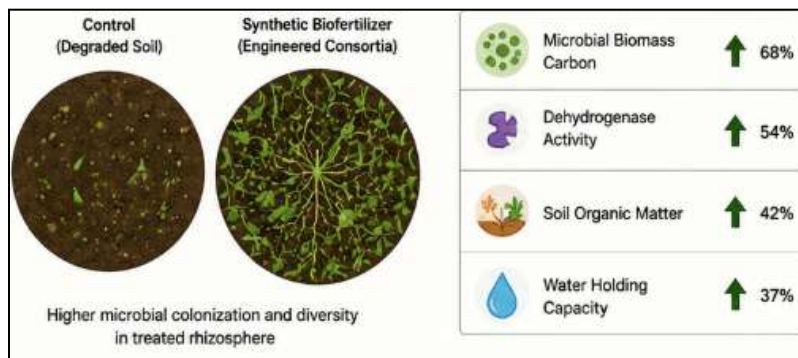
Control
(Degraded Soil)

Synthetic Biofertilizer
(Engineered Consortia)

Higher microbial colonization and diversity in treated rhizosphere

| | |
|---|---|
| Microbial Biomass Carbon | 68% |
| Dehydrogenase Activity | 54% |
| Soil Organic Matter | 42% |
| Water Holding Capacity | 37% |